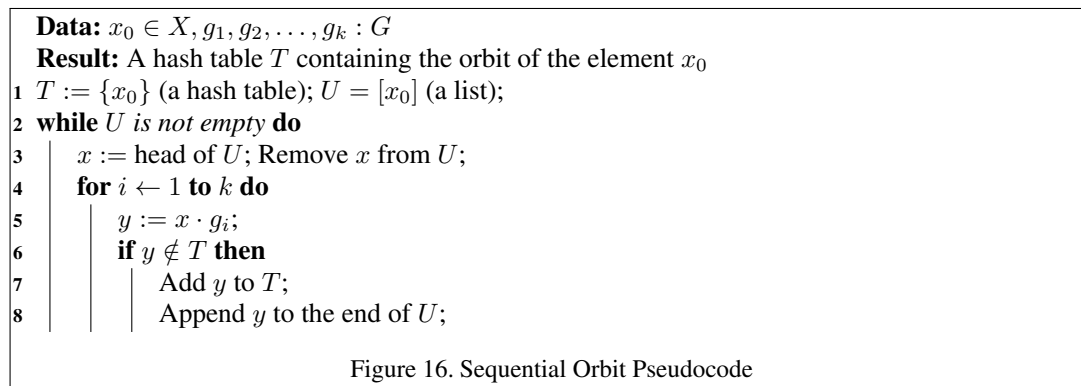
**Data:** $x_0 \in X, g_1, g_2, \ldots, g_k : G$
**Result:** A hash table $T$ containing the orbit of the element $x_0$
1 $T := \{x_0\}$ (a hash table); $U = [x_0]$ (a list);
2 **while** *$U$ is not empty* **do**
3 $x :=$ head of $U$; Remove $x$ from $U$;
4 **for** $i \leftarrow 1$ **to** $k$ **do**
5 $y := x \cdot g_i$;
6 **if** $y \notin T$ **then**
7 Add $y$ to $T$;
8 Append $y$ to the end of $U$;

Figure 16. Sequential Orbit Pseudocode